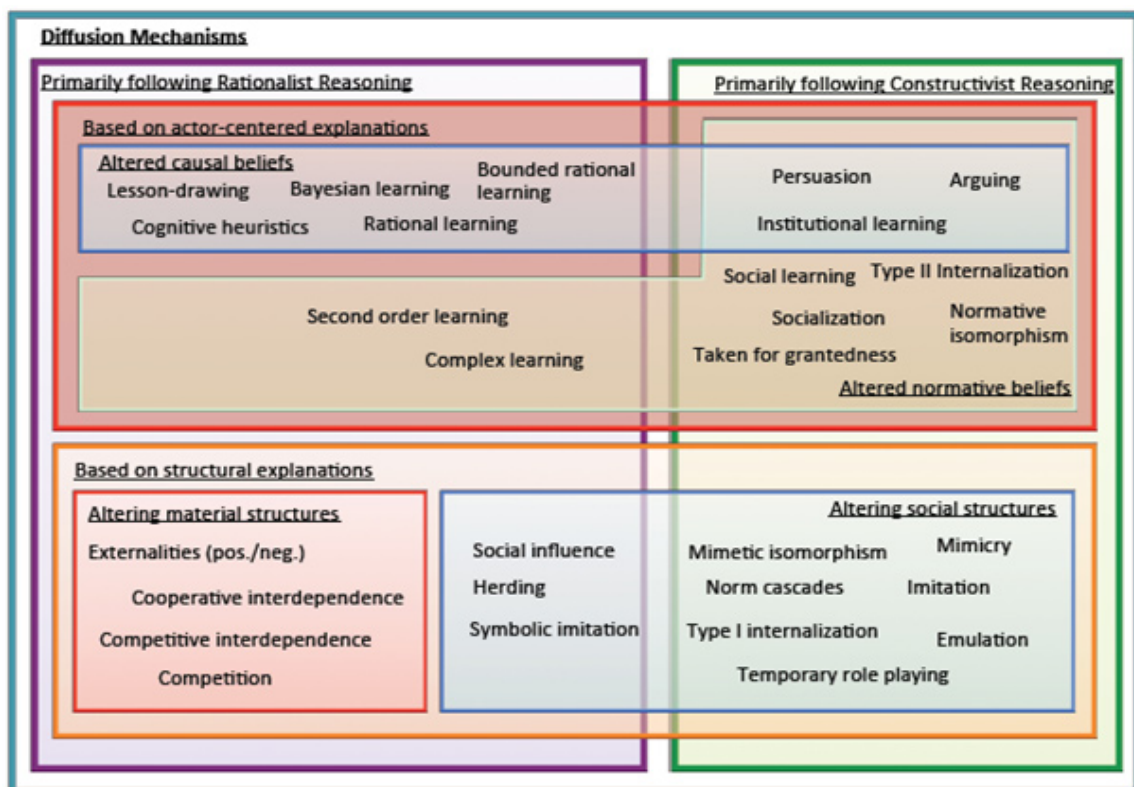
Diffusion Mechanisms

Primarily following Rationalist Reasoning

Primarily following Constructivist Reasoning

Based on actor-centered explanations

Altered causal beliefs

Lesson-drawing

Bayesian learning

Bounded rational learning

Cognitive heuristics

Rational learning

Persuasion

Arguing

Institutional learning

Social learning

Type II Internalization

Second order learning

Socialization

Normative isomorphism

Complex learning

Taken for grantedness

Altered normative beliefs

Based on structural explanations

Altering material structures

Externalities (pos./neg.)

Cooperative interdependence

Competitive interdependence

Competition

Altering social structures

Social influence

Mimetic isomorphism

Mimicry

Herding

Norm cascades

Imitation

Symbolic imitation

Type I internalization

Emulation

Temporary role playing